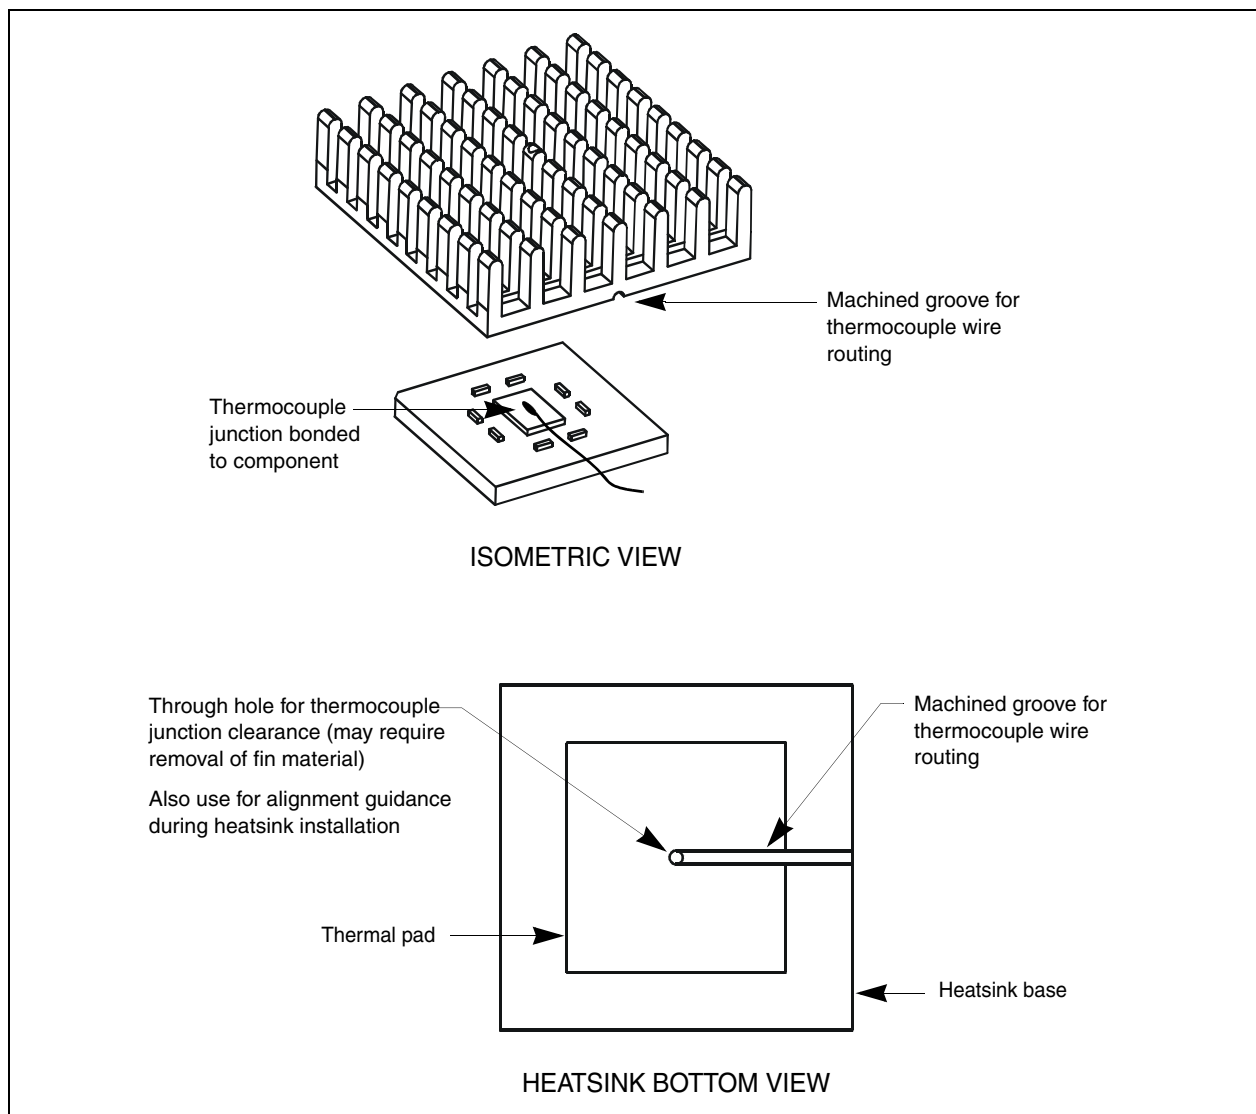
Machined groove for thermocouple wire routing

Thermocouple junction bonded to component

ISOMETRIC VIEW

Through hole for thermocouple junction clearance (may require removal of fin material)

Also use for alignment guidance during heatsink installation

Machined groove for thermocouple wire routing

Thermal pad

Heatsink base

HEATSINK BOTTOM VIEW